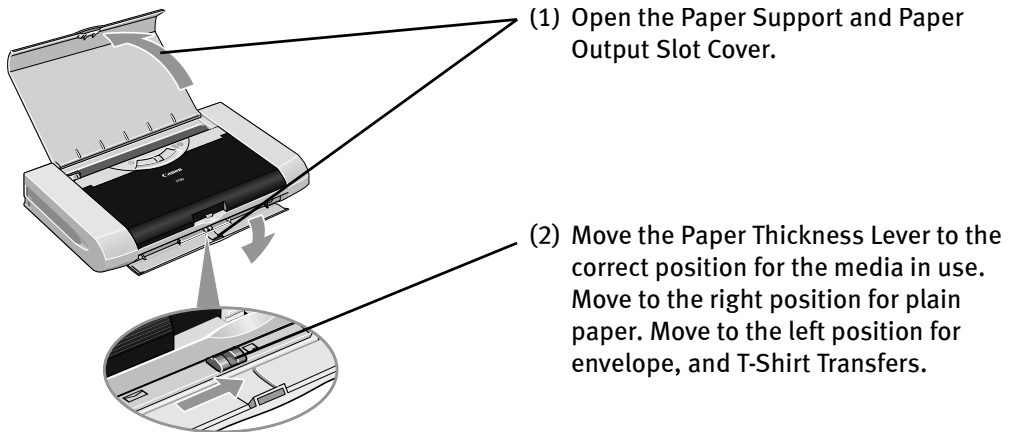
(1) Open the Paper Support and Paper Output Slot Cover.

Canon

(2) Move the Paper Thickness Lever to the correct position for the media in use. Move to the right position for plain paper. Move to the left position for envelope, and T-Shirt Transfers.